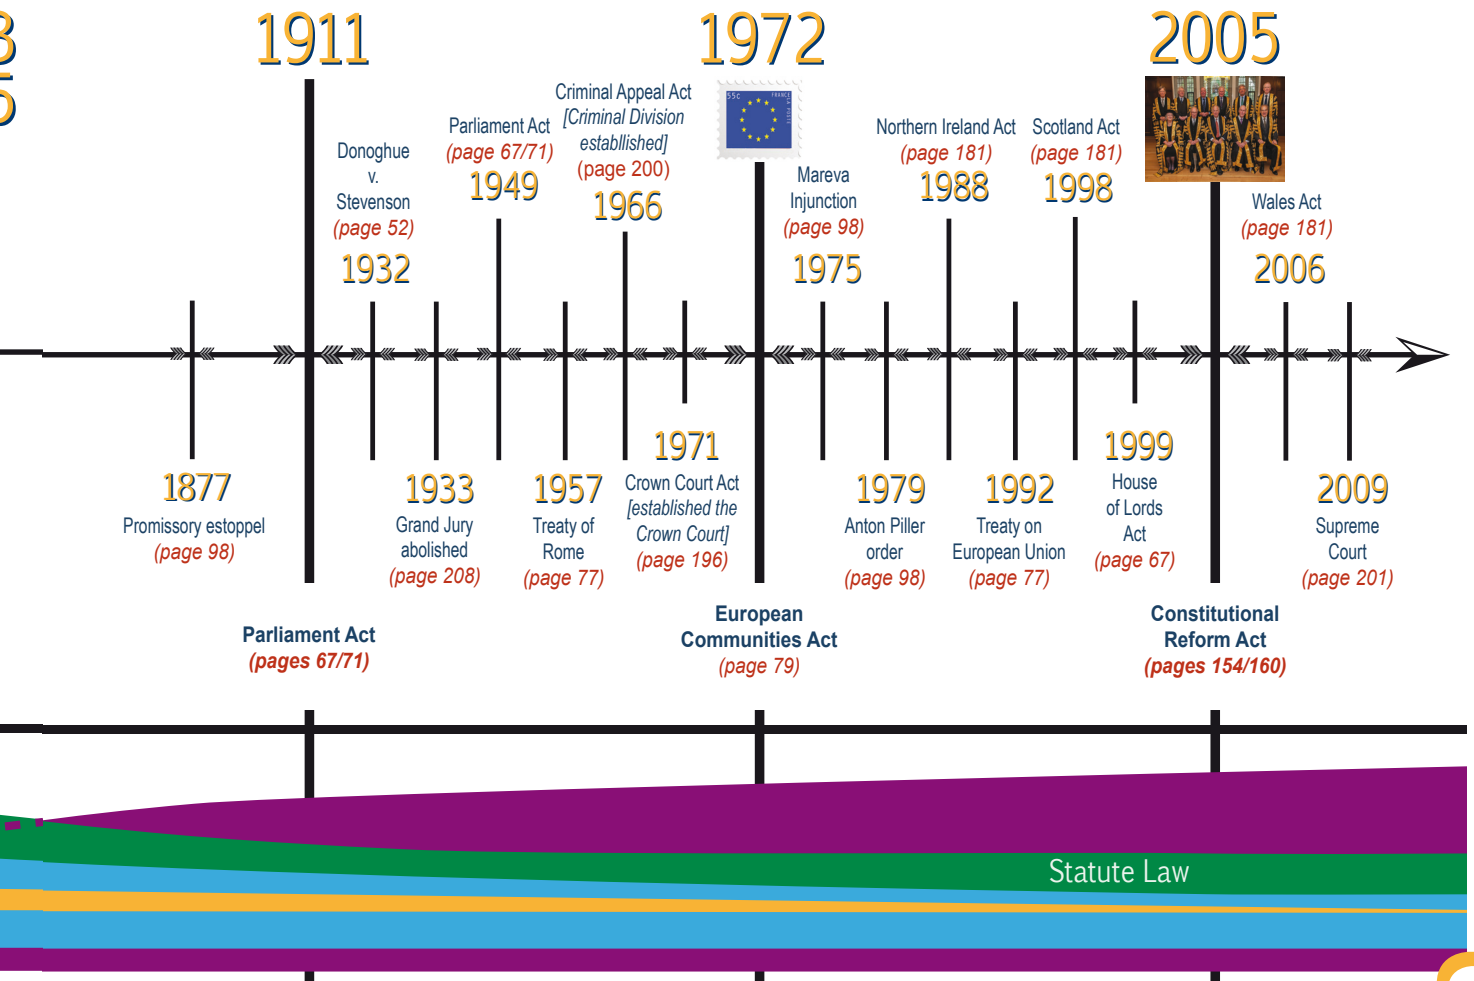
3
5

1911

1972

2005

Donoghue v. Stevenson (page 52)
1932

Parliament Act (page 67/71)
1949

Criminal Appeal Act [Criminal Division establlished] (page 200)
1966

55c FRANCE

Mareva Injunction (page 98)
1975

Northern Ireland Act (page 181)
1988

Scotland Act (page 181)
1998

Wales Act (page 181)
2006

1877
Promissory estoppel (page 98)

1933
Grand Jury abolished (page 208)

1957
Treaty of Rome (page 77)

1971
Crown Court Act [established the Crown Court] (page 196)

1979
Anton Piller order (page 98)

1992
Treaty on European Union (page 77)

1999
House of Lords Act (page 67)

2009
Supreme Court (page 201)

Parliament Act
(pages 67/71)

European Communities Act
(page 79)

Constitutional Reform Act
(pages 154/160)

Statute Law